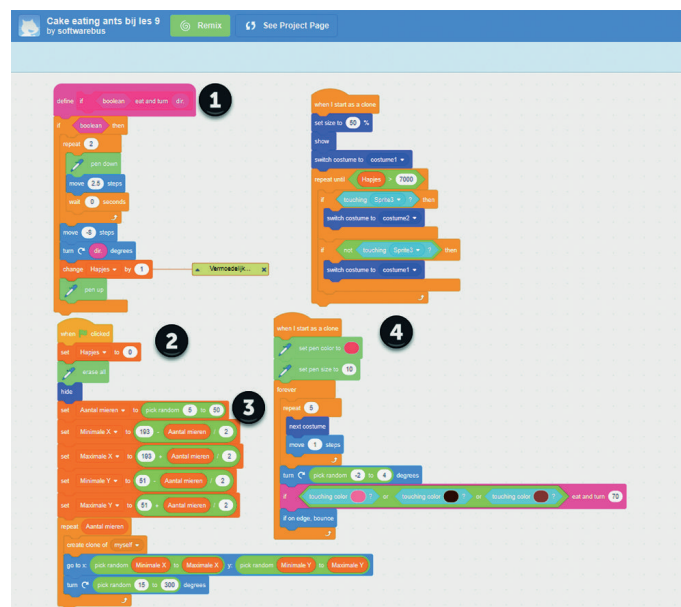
Cake eating ants bij les 9
by softwarebus

Remix

See Project Page

define if boolean eat and turn dir

1

if boolean then
repeat 2
pen down
move 2.5 steps
wait 0 seconds
move -5 steps
turn dir degrees
change Hapjes by 1
Vermoedelijk...
pen up

when I start as a clone
set size to 50 %
show
switch costume to costume1
repeat until Hapjes > 7000
if touching Sprite3 ? then
switch costume to costume2
if not touching Sprite3 ? then
switch costume to costume1

when clicked
2
set Hapjes to 0
erase all
hide

3
set Aantal mieren to pick random 5 to 50
set Minimale X to 193 - Aantal mieren / 2
set Maximale X to 193 + Aantal mieren / 2
set Minimale Y to 51 - Aantal mieren / 2
set Maximale Y to 51 + Aantal mieren / 2
repeat Aantal mieren
create clone of myself
go to x: pick random Minimale X to Maximale X y: pick random Minimale Y to Maximale Y
turn pick random 15 to 300 degrees

when I start as a clone
4
set pen color to
set pen size to 10
forever
repeat 5
next costume
move 1 steps
turn pick random -2 to 4 degrees
if touching color ? or touching color ? or touching color ? eat and turn 70
if on edge, bounce